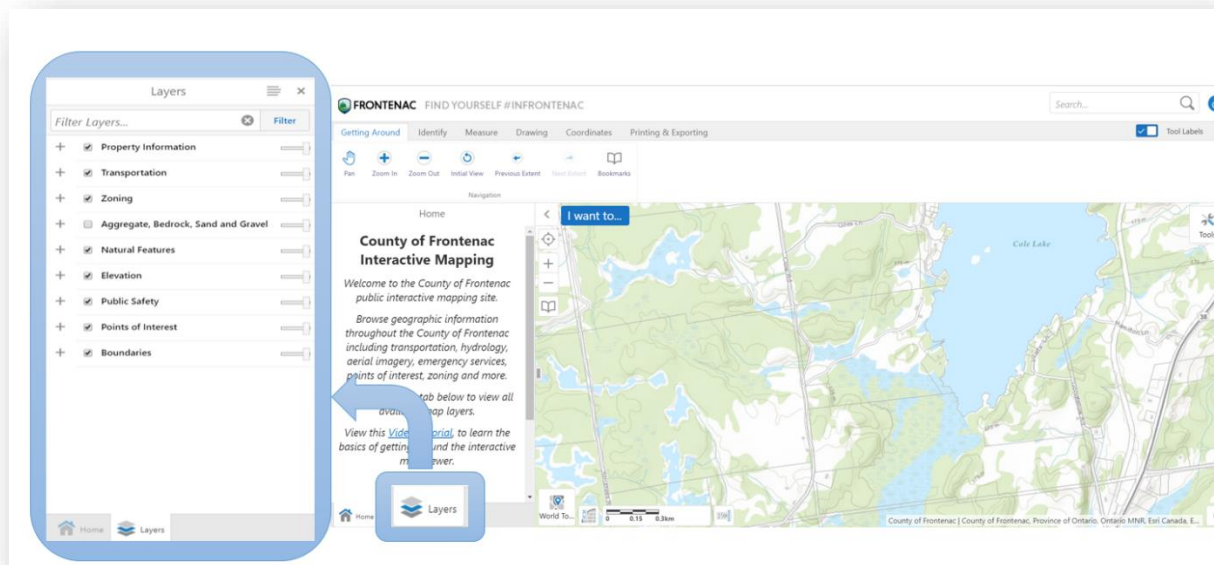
Layers

Filter Layers...

Filter

Property Information

Transportation

Zoning

Aggregate, Bedrock, Sand and Gravel

Natural Features

Elevation

Public Safety

Points of Interest

Boundaries

Home Layers

FRONTENAC FIND YOURSELF #INFRONTENAC

Search...

Getting Around Identify Measure Drawing Coordinates Printing & Exporting

Tool Labels

Pan Zoom In Zoom Out Initial View Previous Extent Next Extent Bookmarks

Navigation

Home

I want to...

County of Frontenac Interactive Mapping

Welcome to the County of Frontenac public interactive mapping site.

Browse geographic information throughout the County of Frontenac including transportation, hydrology, aerial imagery, emergency services, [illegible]oints of interest, zoning and more.

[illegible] tab below to view all avail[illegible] map layers.

View this Vide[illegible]orial, to learn the basics of getting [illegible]und the interactive m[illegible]ewer.

Layers

Home

Cole Lake

Tool

World To...

0 0.15 0.3km

County of Frontenac | County of Frontenac, Province of Ontario, Ontario MNR, Esri Canada, E...